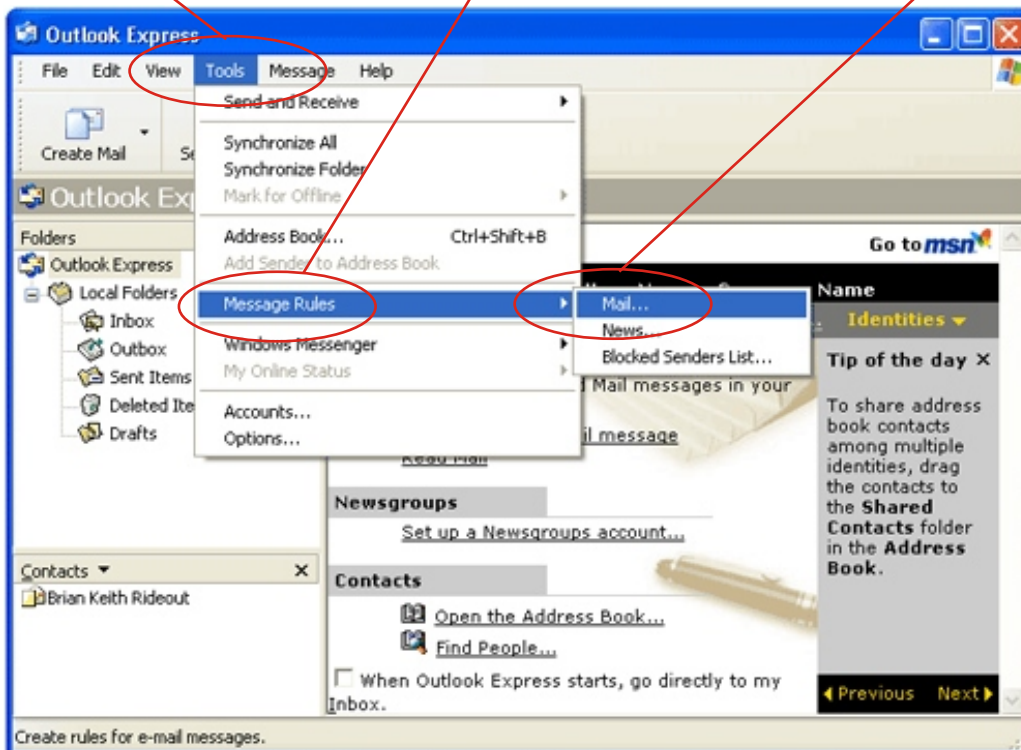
Outlook Express

File Edit View Tools Message Help

Create Mail Se

Send and Receive

Synchronize All
Synchronize Folder
Mark for Offline

Address Book... Ctrl+Shift+B
Add Sender to Address Book

Message Rules

Windows Messenger
My Online Status

Accounts...
Options...

Mail...
News...
Blocked Senders List...

Outlook Exp

Folders
Outlook Express
Local Folders
Inbox
Outbox
Sent Items
Deleted Ite
Drafts

Go to msn

Name
Identities

d Mail messages in your

il message
Read Mail

Newsgroups
Set up a Newsgroups account...

Contacts
Open the Address Book...
Find People...

When Outlook Express starts, go directly to my Inbox.

Tip of the day ×

To share address book contacts among multiple identities, drag the contacts to the Shared Contacts folder in the Address Book.

Previous Next

Contacts ▾ ×
Brian Keith Rideout

Create rules for e-mail messages.